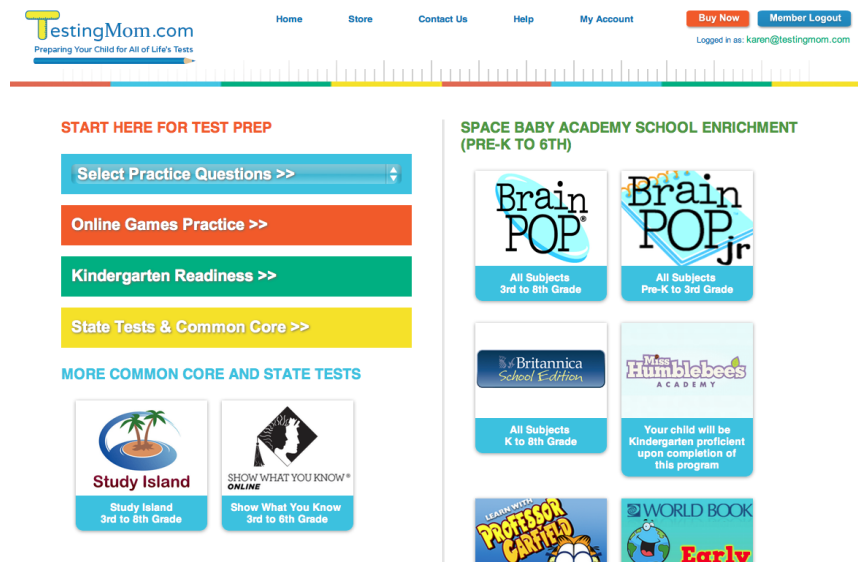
TestingMom.com
Preparing Your Child for All of Life's Tests

Home Store Contact Us Help My Account

Buy Now Member Logout

Logged in as: karen@testingmom.com

START HERE FOR TEST PREP

Select Practice Questions >>

Online Games Practice >>

Kindergarten Readiness >>

State Tests & Common Core >>

MORE COMMON CORE AND STATE TESTS

Study Island
Study Island
3rd to 8th Grade

SHOW WHAT YOU KNOW® ONLINE
Show What You Know
3rd to 6th Grade

SPACE BABY ACADEMY SCHOOL ENRICHMENT (PRE-K TO 6TH)

Brain POP®
All Subjects
3rd to 8th Grade

Brain POP jr
All Subjects
Pre-K to 3rd Grade

Britannica School Edition
All Subjects
K to 8th Grade

Miss Humblebees ACADEMY
Your child will be Kindergarten proficient upon completion of this program

LEARN WITH PROFESSOR GARFIELD

WORLD BOOK
Early